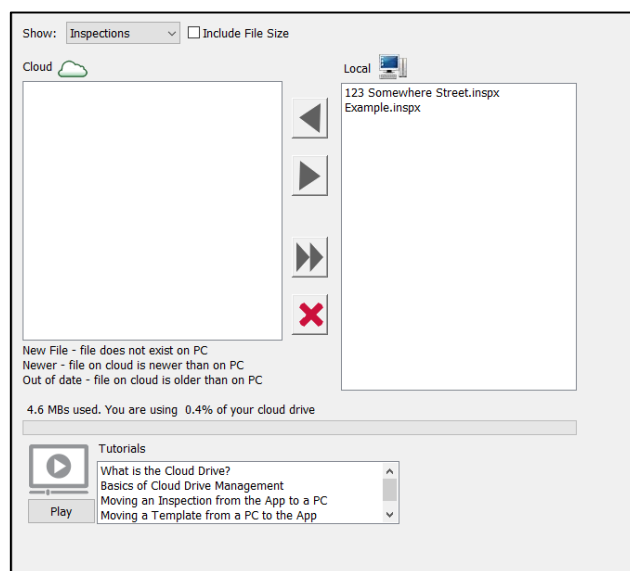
Show: Inspections
Include File Size

Cloud

Local

123 Somewhere Street.inspx
Example.inspx

New File - file does not exist on PC
Newer - file on cloud is newer than on PC
Out of date - file on cloud is older than on PC

4.6 MBs used. You are using 0.4% of your cloud drive

Tutorials

What is the Cloud Drive?
Basics of Cloud Drive Management
Moving an Inspection from the App to a PC
Moving a Template from a PC to the App

Play